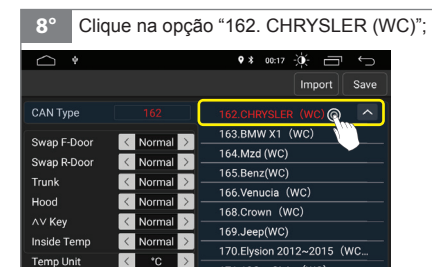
8° Clique na opção "162. CHRYSLER (WC)";

00:17

Import Save

CAN Type 162

Swap F-Door < Normal >

Swap R-Door < Normal >

Trunk < Normal >

Hood < Normal >

∧∨ Key < Normal >

Inside Temp < Normal >

Temp Unit < °C >

162.CHRYSLER (WC)

163.BMW X1 (WC)

164.Mzd (WC)

165.Benz(WC)

166.Venucia (WC)

168.Crown (WC)

169.Jeep(WC)

170.Elysion 2012~2015 (WC...